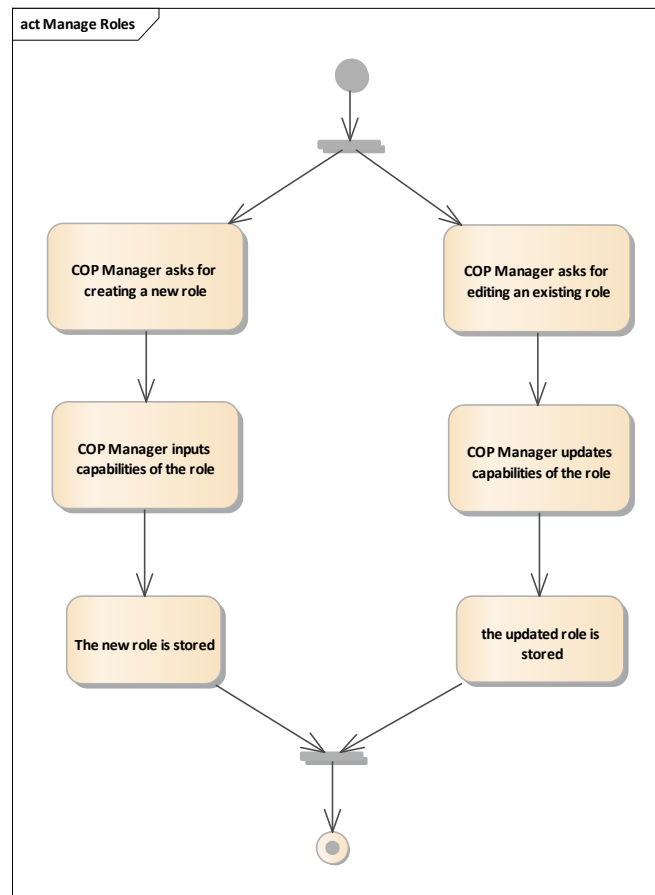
act Manage Roles

COP Manager asks for creating a new role

COP Manager asks for editing an existing role

COP Manager inputs capabilities of the role

COP Manager updates capabilities of the role

The new role is stored

the updated role is stored